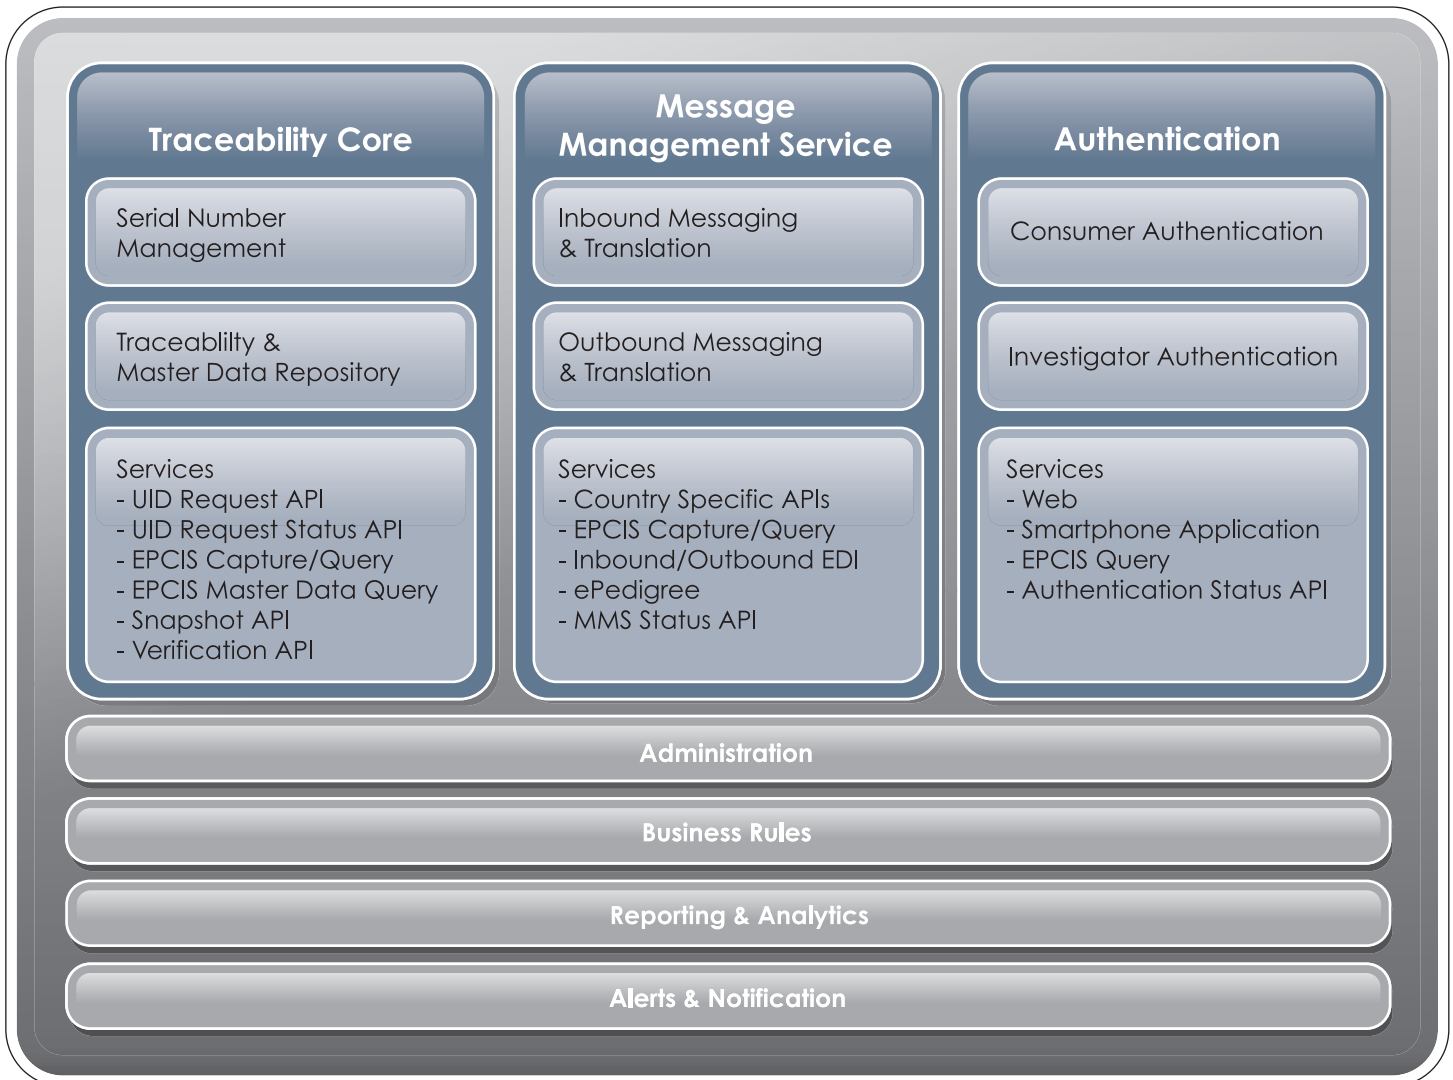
Traceability Core

Serial Number Management

Traceablilty & Master Data Repository

Services
- UID Request API
- UID Request Status API
- EPCIS Capture/Query
- EPCIS Master Data Query
- Snapshot API
- Verification API

Message Management Service

Inbound Messaging & Translation

Outbound Messaging & Translation

Services
- Country Specific APIs
- EPCIS Capture/Query
- Inbound/Outbound EDI
- ePedigree
- MMS Status API

Authentication

Consumer Authentication

Investigator Authentication

Services
- Web
- Smartphone Application
- EPCIS Query
- Authentication Status API

Administration

Business Rules

Reporting & Analytics

Alerts & Notification